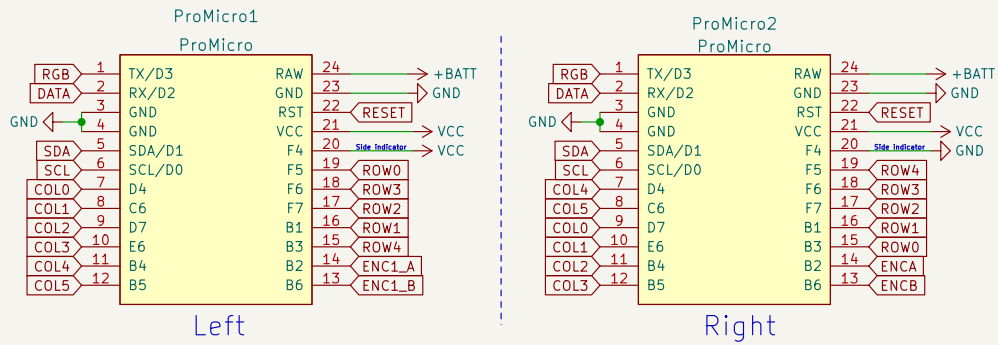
ProMicro1
ProMicro

| Net | Pin | Signal | Signal | Pin | Net |
|---|---|---|---|---|---|
| RGB | 1 | TX/D3 | RAW | 24 | +BATT |
| DATA | 2 | RX/D2 | GND | 23 | GND |
|  | 3 | GND | RST | 22 | RESET |
| GND | 4 | GND | VCC | 21 | VCC |
| SDA | 5 | SDA/D1 | F4 | 20 | Side Indicator VCC |
| SCL | 6 | SCL/D0 | F5 | 19 | ROW0 |
| COL0 | 7 | D4 | F6 | 18 | ROW3 |
| COL1 | 8 | C6 | F7 | 17 | ROW2 |
| COL2 | 9 | D7 | B1 | 16 | ROW1 |
| COL3 | 10 | E6 | B3 | 15 | ROW4 |
| COL4 | 11 | B4 | B2 | 14 | ENC1_A |
| COL5 | 12 | B5 | B6 | 13 | ENC1_B |

Left

ProMicro2
ProMicro

| Net | Pin | Signal | Signal | Pin | Net |
|---|---|---|---|---|---|
| RGB | 1 | TX/D3 | RAW | 24 | +BATT |
| DATA | 2 | RX/D2 | GND | 23 | GND |
|  | 3 | GND | RST | 22 | RESET |
| GND | 4 | GND | VCC | 21 | VCC |
| SDA | 5 | SDA/D1 | F4 | 20 | Side Indicator GND |
| SCL | 6 | SCL/D0 | F5 | 19 | ROW4 |
| COL4 | 7 | D4 | F6 | 18 | ROW3 |
| COL5 | 8 | C6 | F7 | 17 | ROW2 |
| COL0 | 9 | D7 | B1 | 16 | ROW1 |
| COL1 | 10 | E6 | B3 | 15 | ROW0 |
| COL2 | 11 | B4 | B2 | 14 | ENCA |
| COL3 | 12 | B5 | B6 | 13 | ENCB |

Right